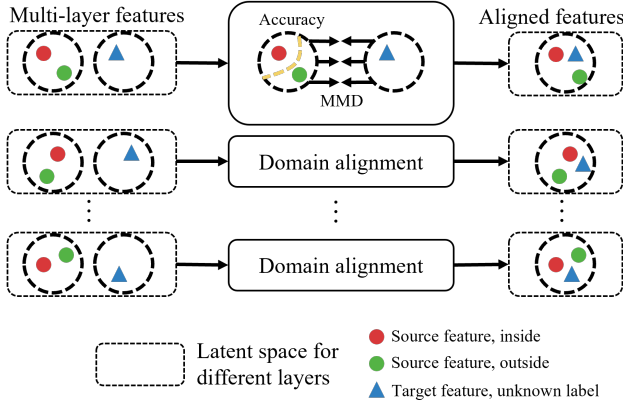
Multi-layer features

Accuracy

MMD

Aligned features

Domain alignment

Domain alignment

Latent space for different layers

Source feature, inside

Source feature, outside

Target feature, unknown label